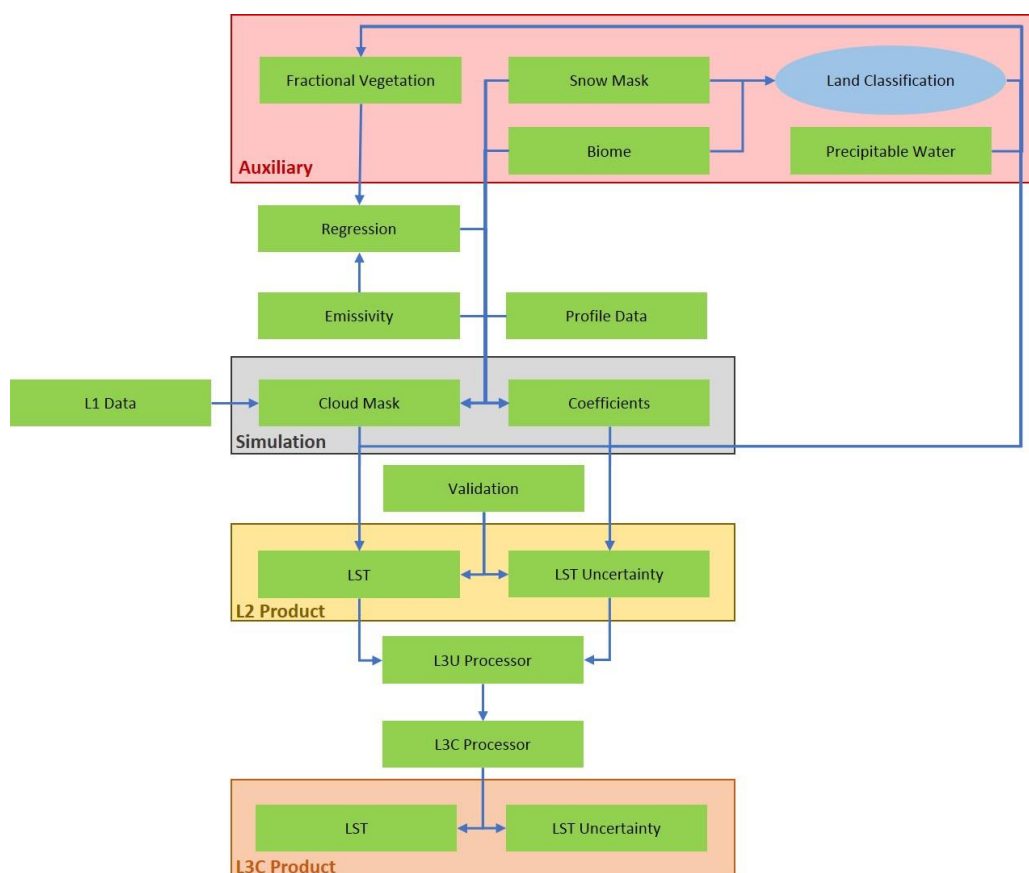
Fractional Vegetation
Snow Mask
Land Classification
Biome
Precipitable Water
Auxiliary
Regression
Emissivity
Profile Data
L1 Data
Cloud Mask
Coefficients
Simulation
Validation
LST
LST Uncertainty
L2 Product
L3U Processor
L3C Processor
LST
LST Uncertainty
L3C Product